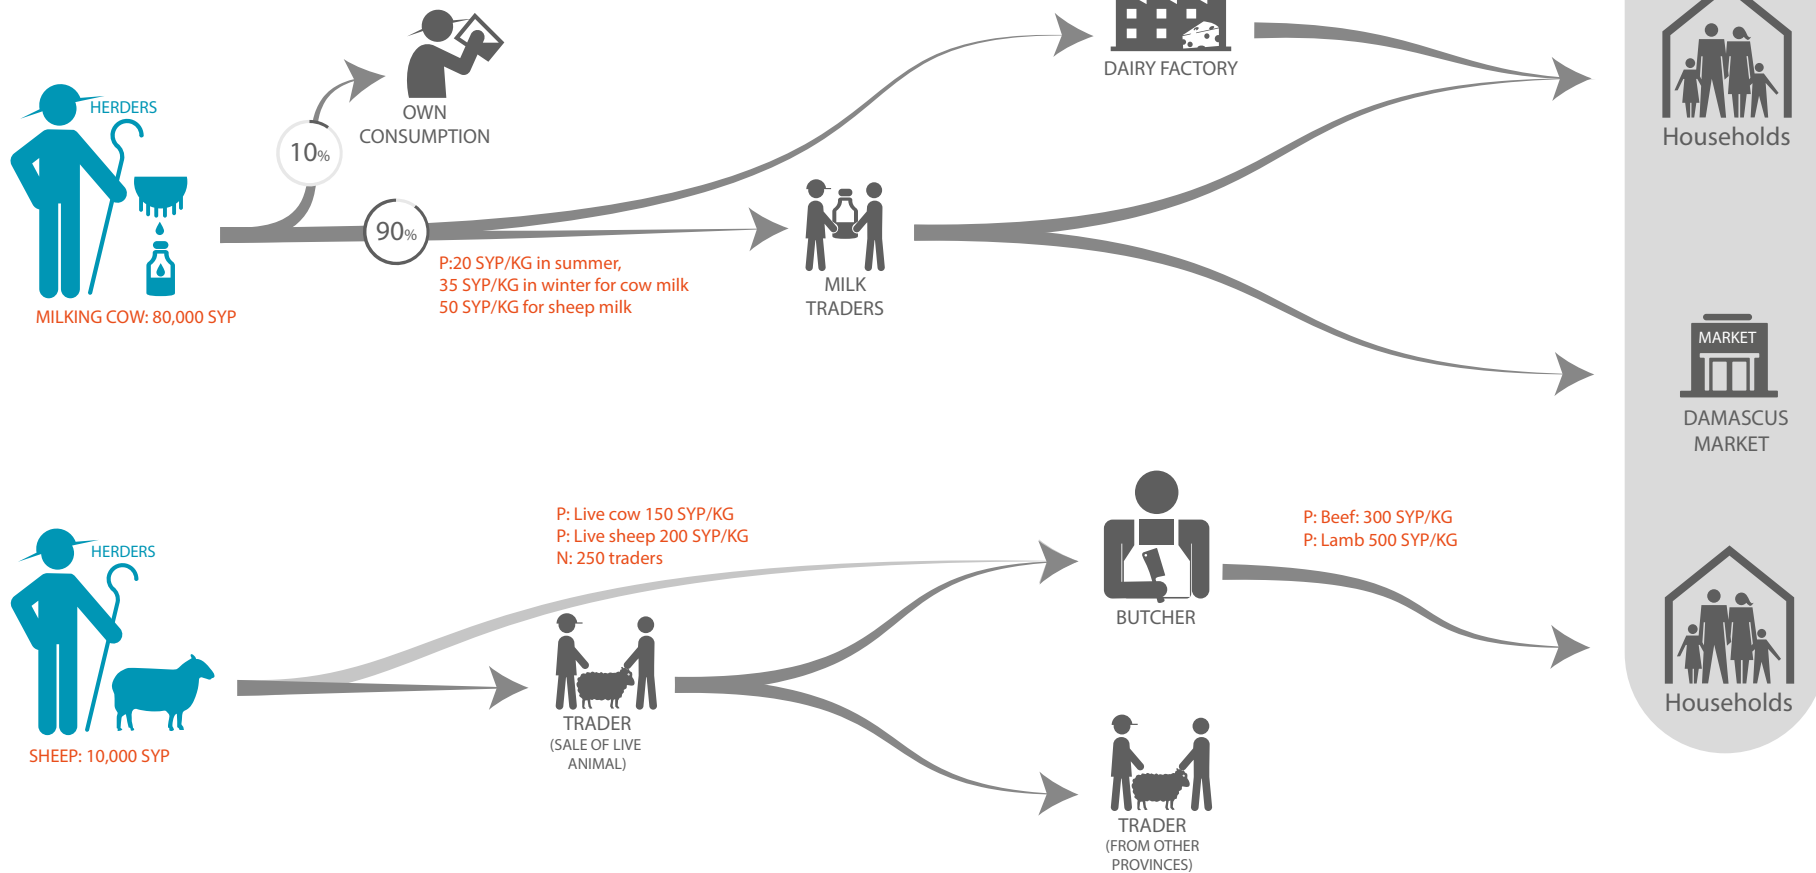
HERDERS

MILKING COW: 80,000 SYP

10%

OWN CONSUMPTION

90%

P:20 SYP/KG in summer,
35 SYP/KG in winter for cow milk
50 SYP/KG for sheep milk

DAIRY FACTORY

MILK TRADERS

Households

MARKET

DAMASCUS MARKET

HERDERS

SHEEP: 10,000 SYP

P: Live cow 150 SYP/KG
P: Live sheep 200 SYP/KG
N: 250 traders

TRADER
(SALE OF LIVE ANIMAL)

BUTCHER

P: Beef: 300 SYP/KG
P: Lamb 500 SYP/KG

TRADER
(FROM OTHER PROVINCES)

Households